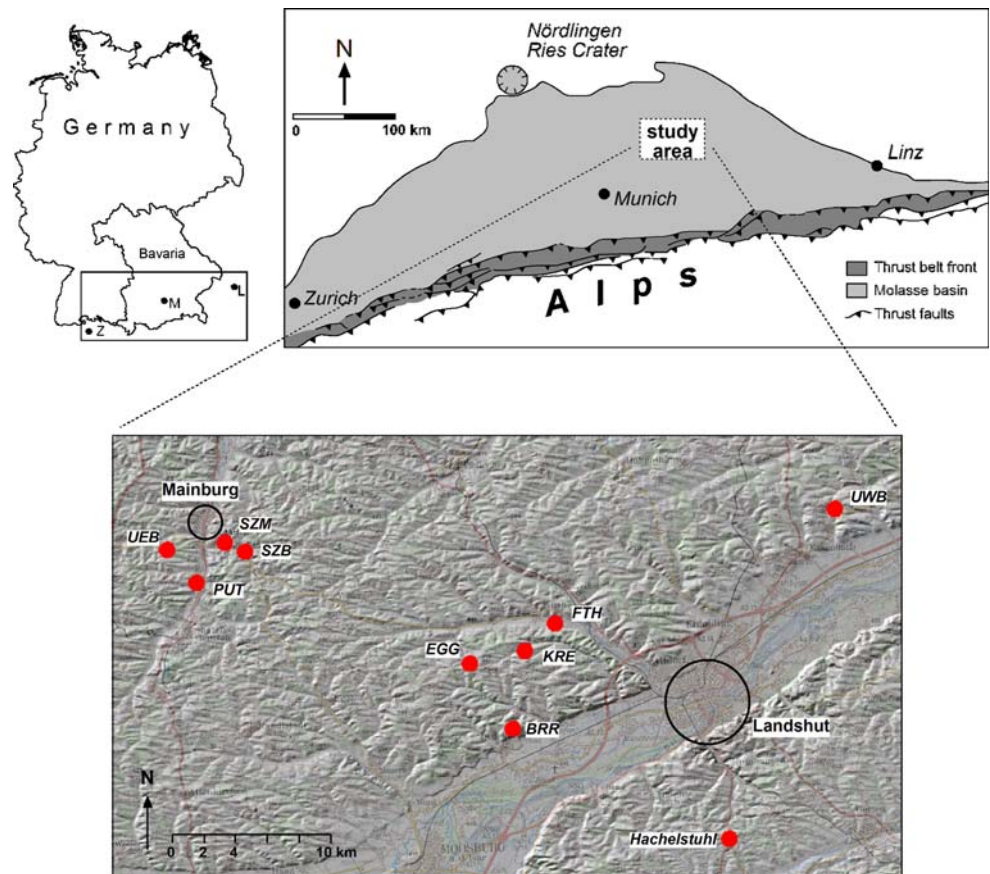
Germany

Bavaria

M

L

Z

Nördlingen Ries Crater

N

0

100 km

study area

Linz

Munich

Zurich

Alps

Thrust belt front

Molasse basin

Thrust faults

Mainburg

UWB

SZM

UEB

SZB

PUT

FTH

EGG

KRE

Landshut

BRR

N

0 2 4 10 km

Hachelstuhl